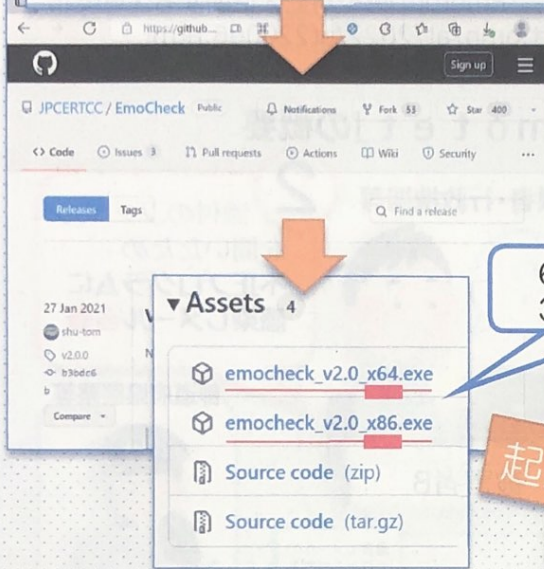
https://github...

Sign up

JPCERTCC / EmoCheck Public

Notifications Fork 53 Star 400

<> Code Issues 3 Pull requests Actions Wiki Security

Releases Tags

Find a release

27 Jan 2021

shu-tom

v2.0.0

b3bdc6

Compare

▾ Assets 4

emocheck_v2.0_x64.exe

emocheck_v2.0_x86.exe

Source code (zip)

Source code (tar.gz)

6
3

起